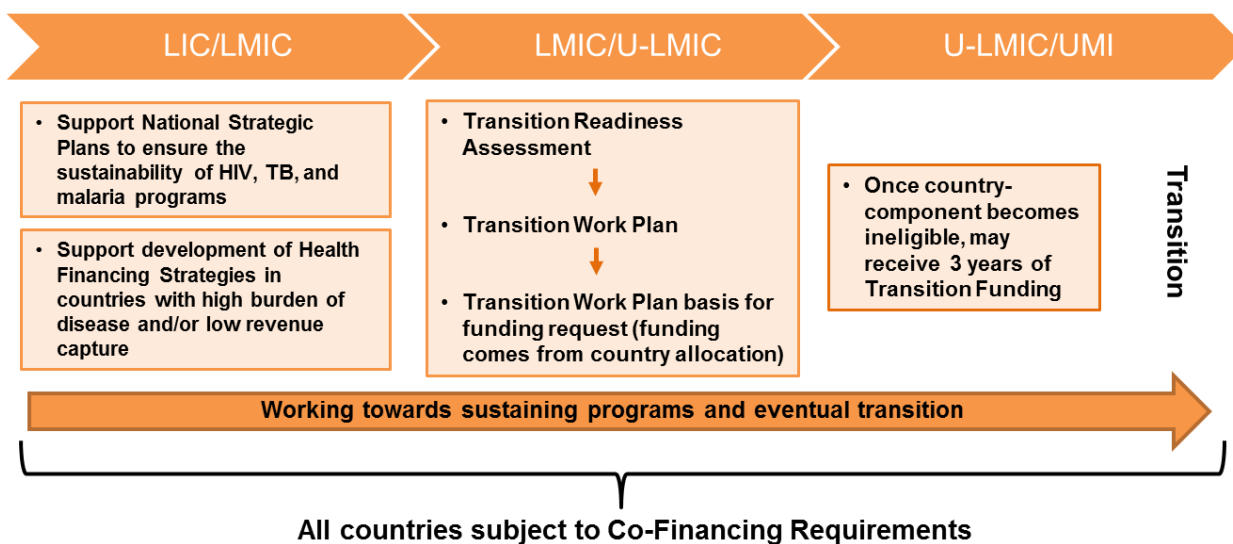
LIC/LMIC

LMIC/U-LMIC

U-LMIC/UMI

• Support National Strategic Plans to ensure the sustainability of HIV, TB, and malaria programs

• Support development of Health Financing Strategies in countries with high burden of disease and/or low revenue capture

• Transition Readiness Assessment

• Transition Work Plan

• Transition Work Plan basis for funding request (funding comes from country allocation)

• Once country-component becomes ineligible, may receive 3 years of Transition Funding

Transition

Working towards sustaining programs and eventual transition

All countries subject to Co-Financing Requirements